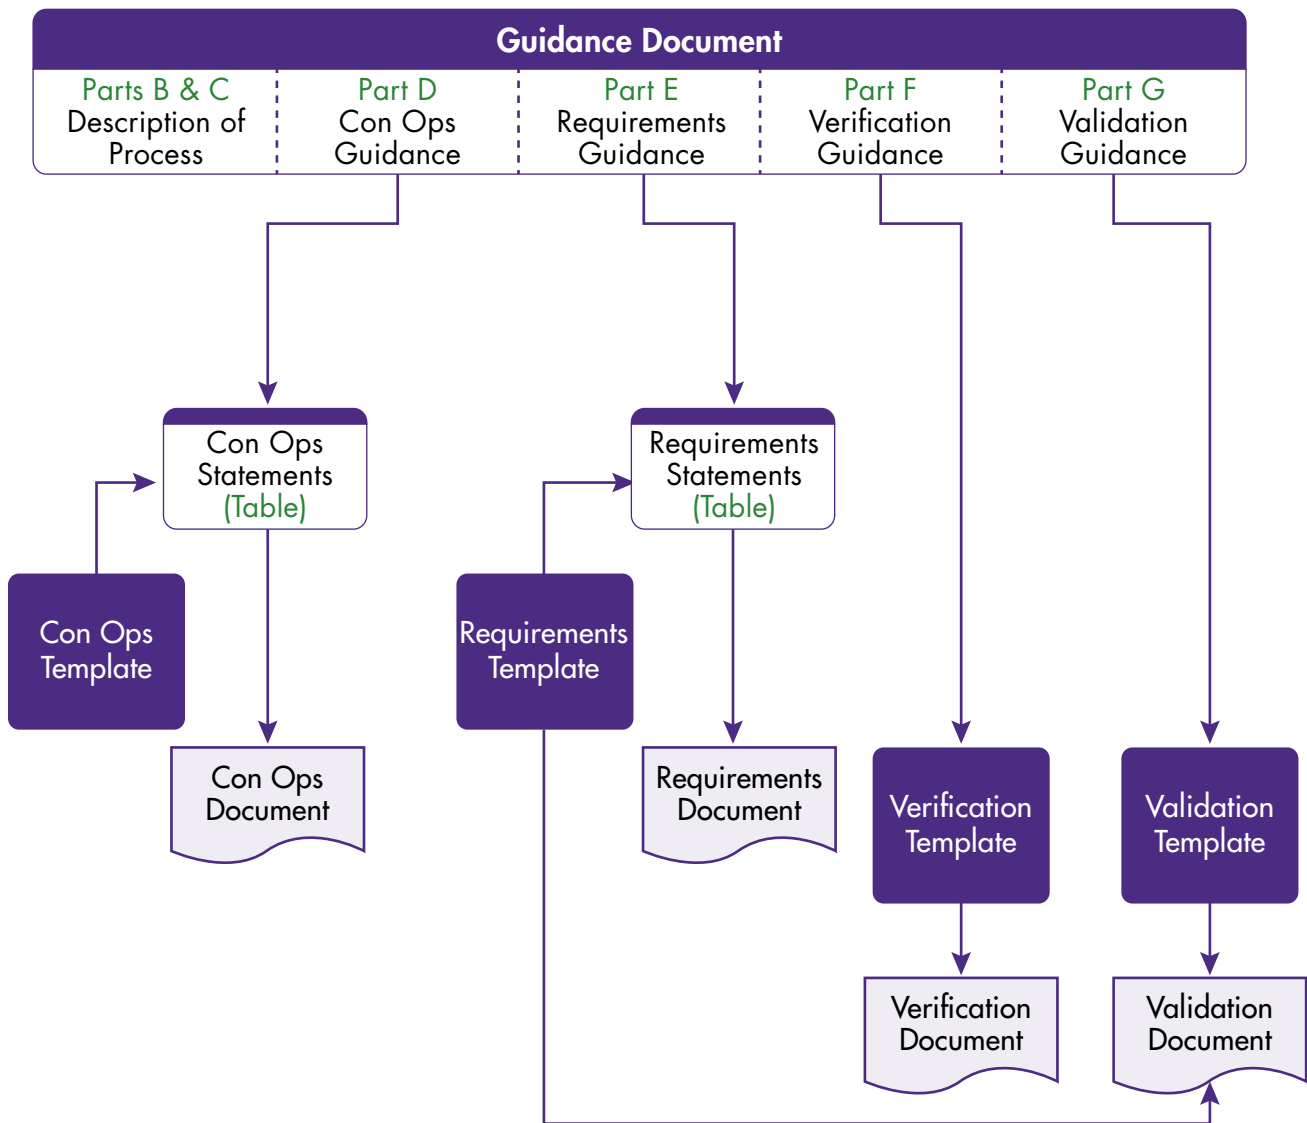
Guidance Document

Parts B & C
Description of Process

Part D
Con Ops Guidance

Part E
Requirements Guidance

Part F
Verification Guidance

Part G
Validation Guidance

Con Ops Statements
(Table)

Requirements Statements
(Table)

Con Ops Template

Requirements Template

Con Ops Document

Requirements Document

Verification Template

Validation Template

Verification Document

Validation Document